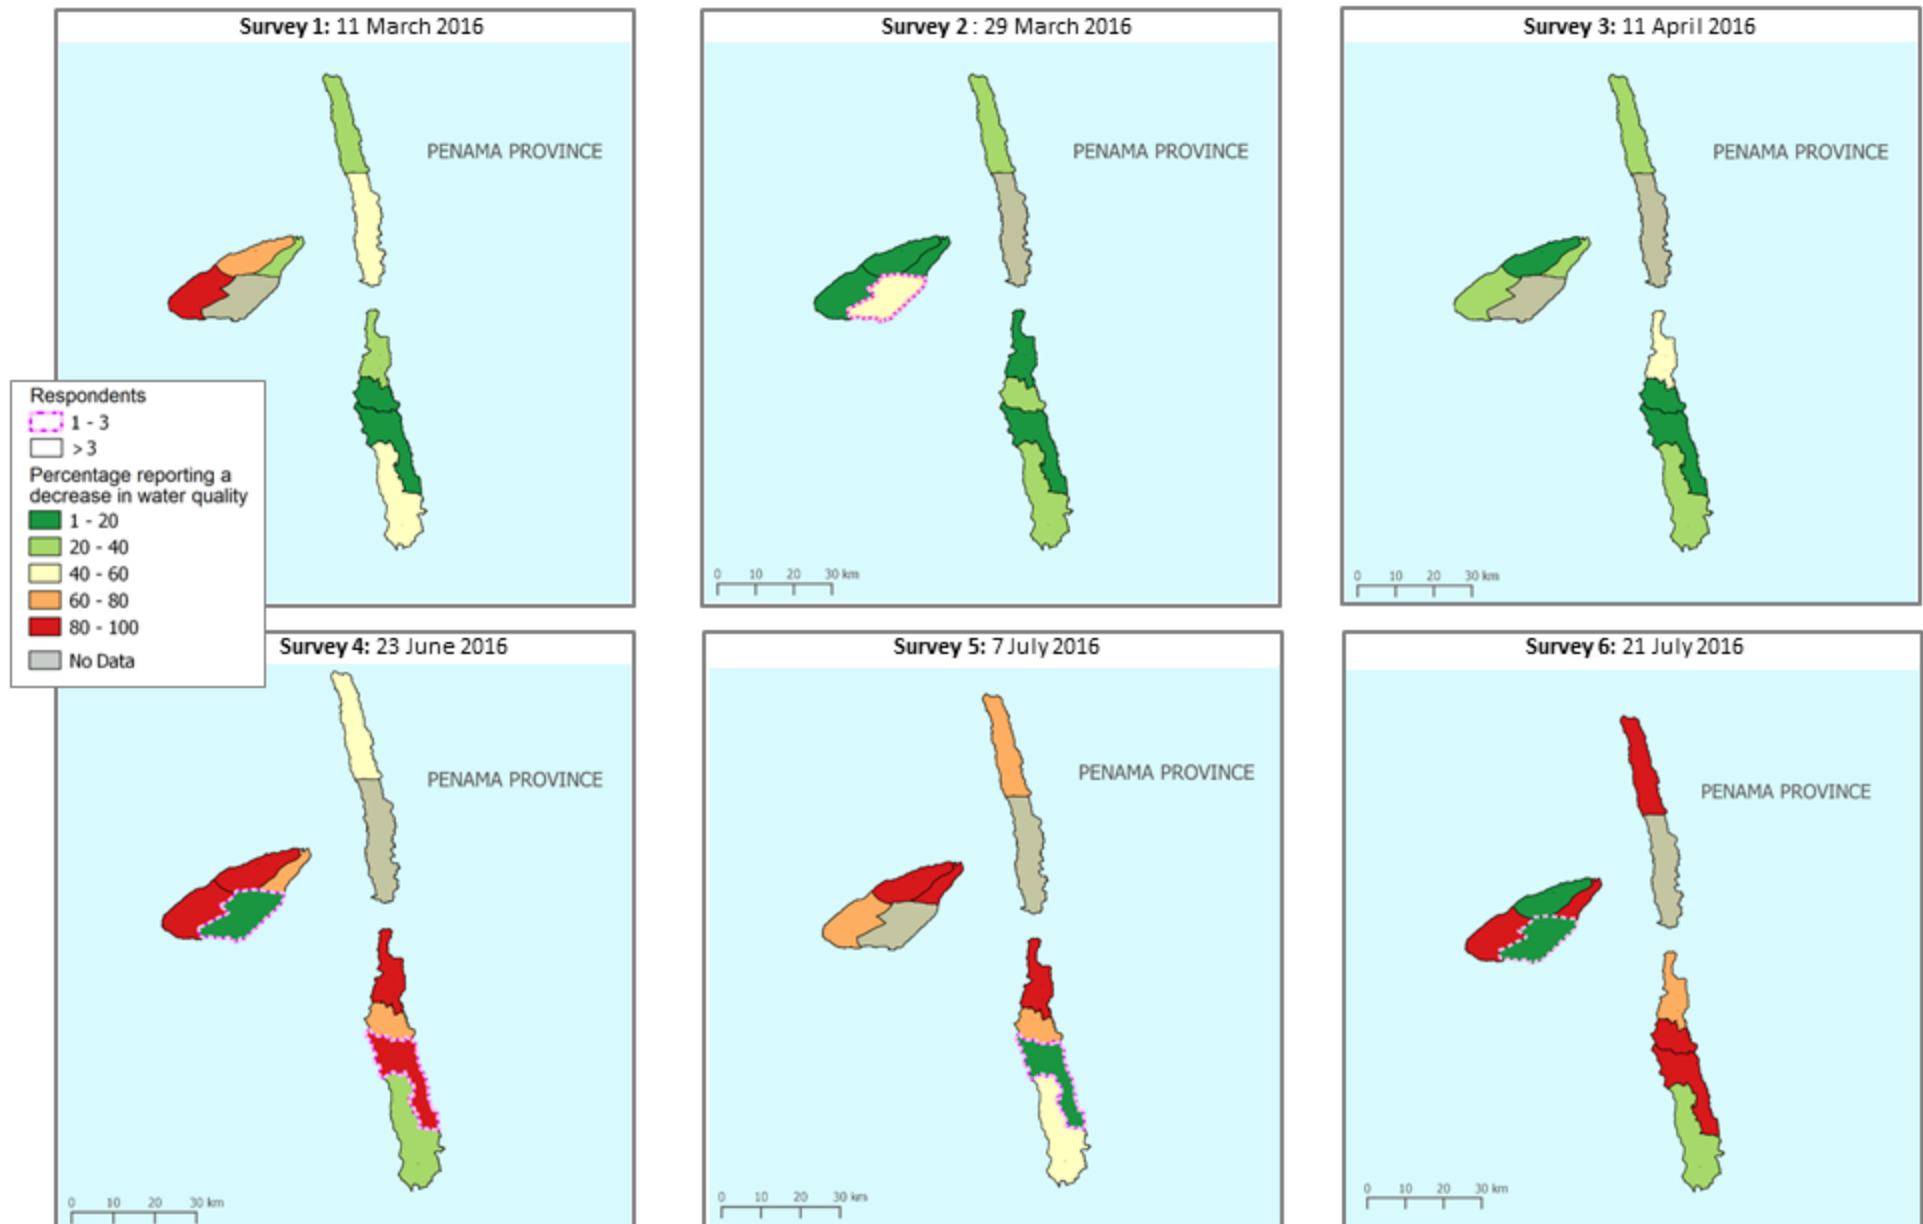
**Survey 1:** 11 March 2016

PENAMA PROVINCE

Respondents
1 - 3
> 3
Percentage reporting a decrease in water quality
1 - 20
20 - 40
40 - 60
60 - 80
80 - 100
No Data

**Survey 2** : 29 March 2016

PENAMA PROVINCE

0 10 20 30 km

**Survey 3:** 11 April 2016

PENAMA PROVINCE

0 10 20 30 km

**Survey 4:** 23 June 2016

PENAMA PROVINCE

0 10 20 30 km

**Survey 5:** 7 July 2016

PENAMA PROVINCE

0 10 20 30 km

**Survey 6:** 21 July 2016

PENAMA PROVINCE

0 10 20 30 km